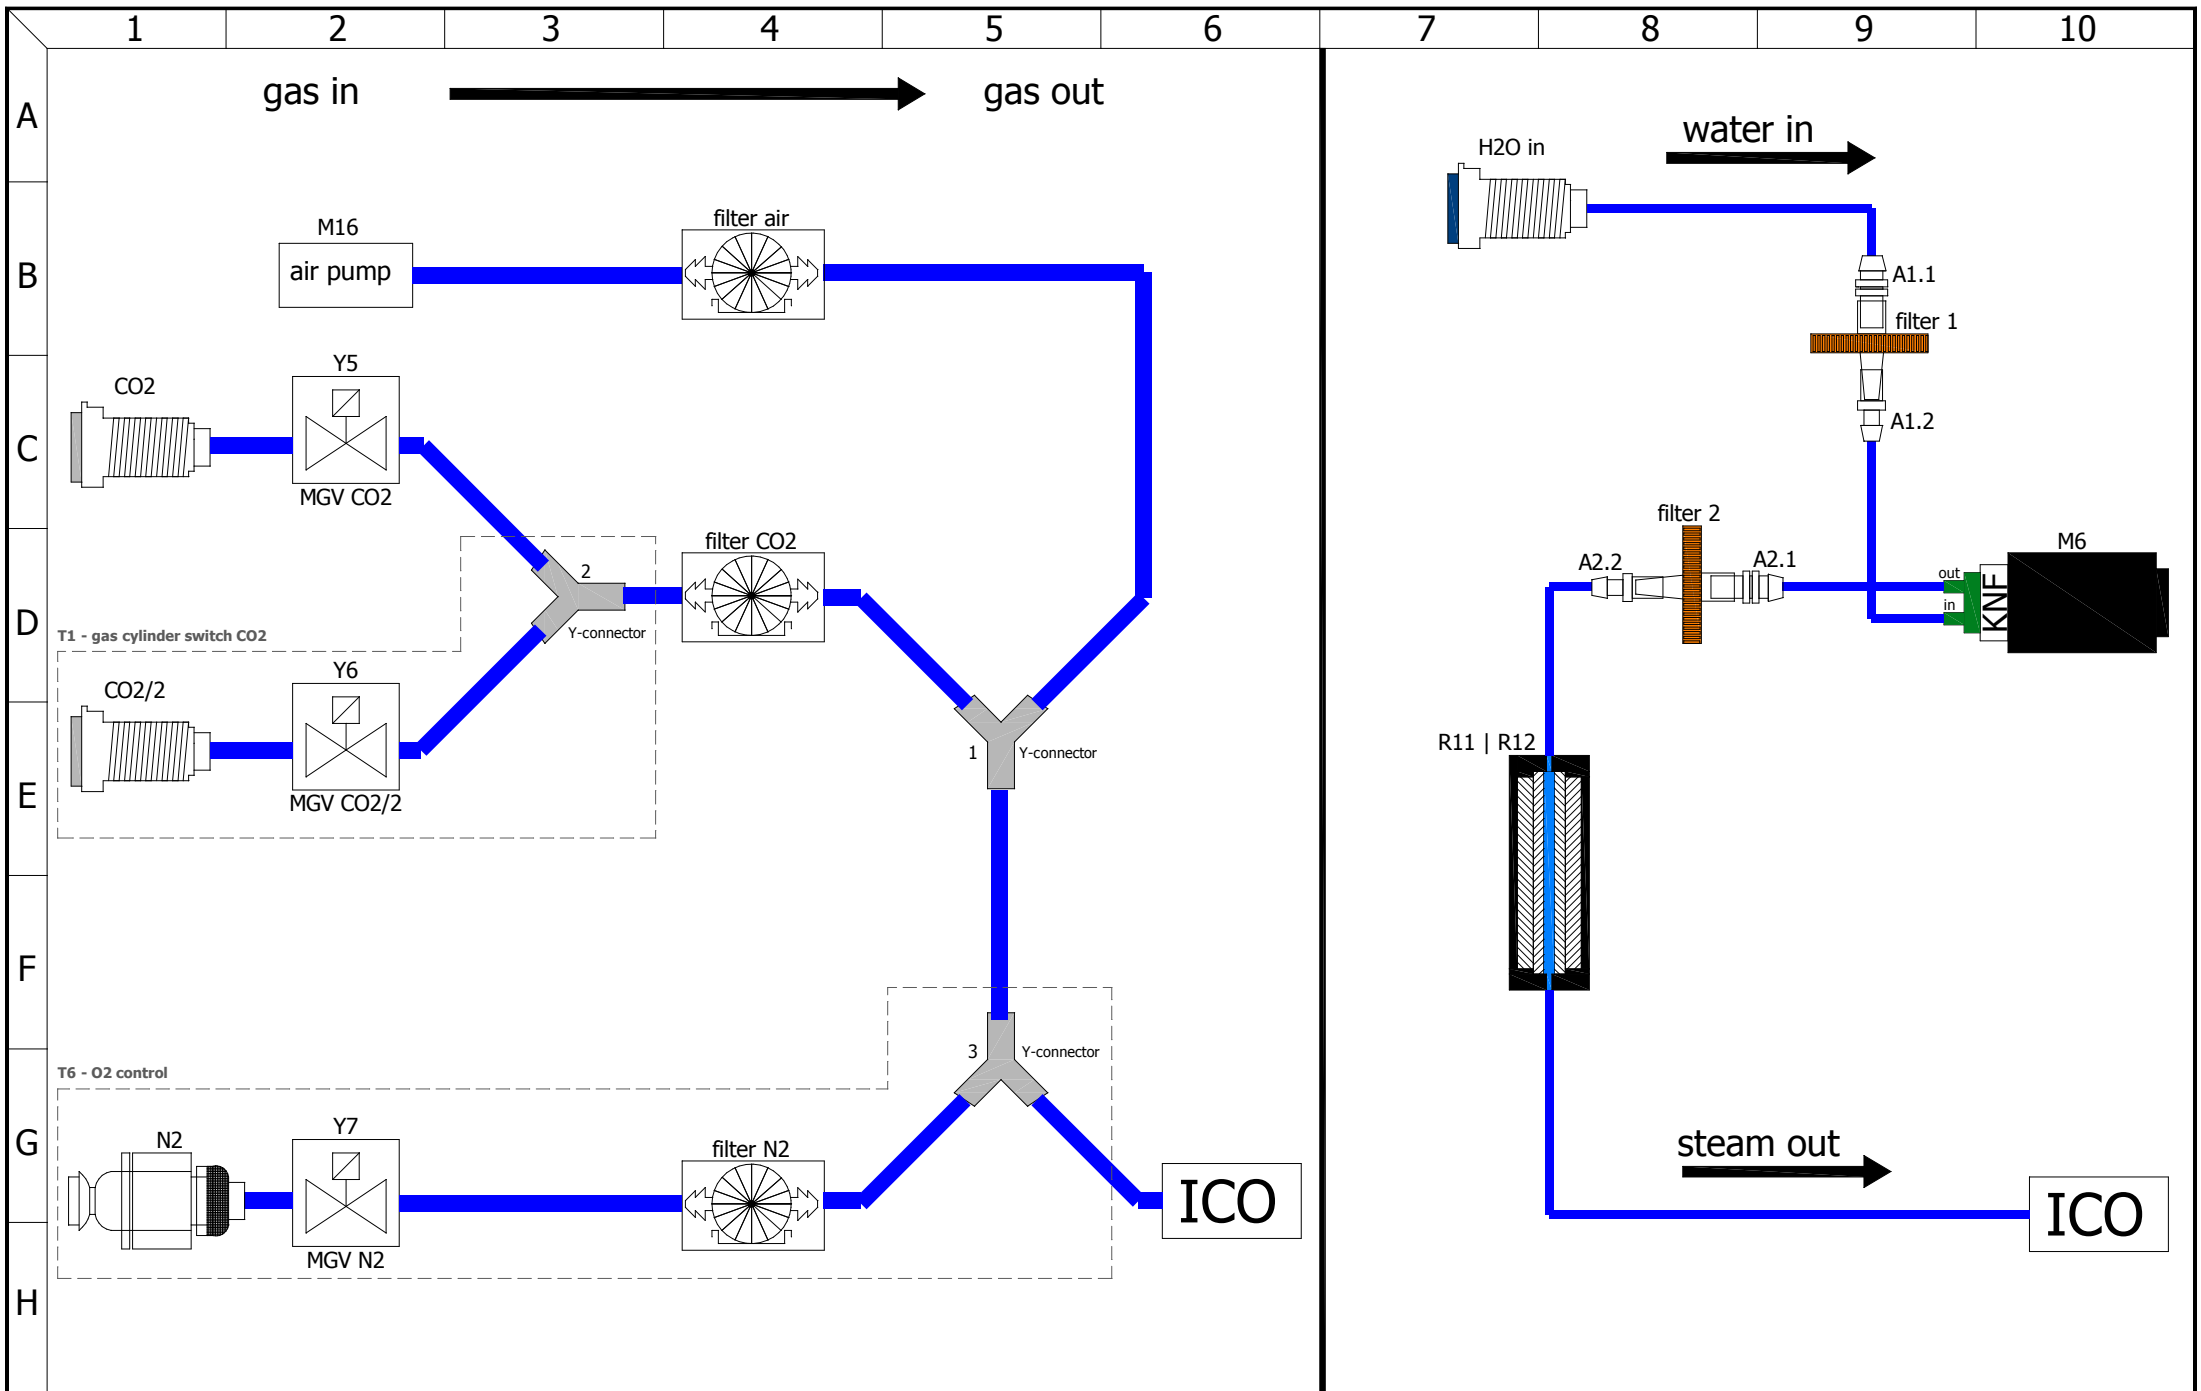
1 2 3 4 5 6 7 8 9 10

A
B
C
D
E
F
G
H

gas in
gas out

M16
air pump

filter air

Y5
CO2
MGV CO2

2
Y-connector

filter CO2

T1 - gas cylinder switch CO2

Y6
CO2/2
MGV CO2/2

1
Y-connector

3
Y-connector

T6 - O2 control

N2
Y7
MGV N2

filter N2

ICO

water in
H2O in

A1.1
filter 1
A1.2

filter 2
A2.2
A2.1

M6
out
in
KNF

R11 | R12

steam out

ICO